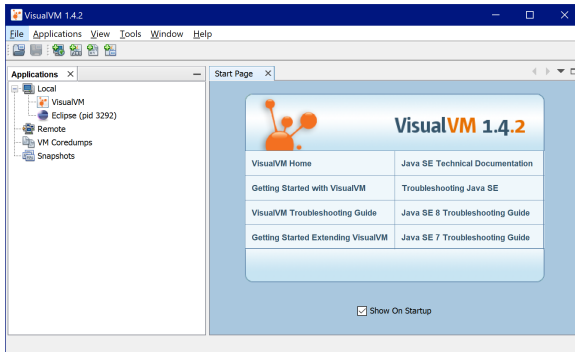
VisualVM 1.4.2

File Applications View Tools Window Help

Applications ✕

Local
VisualVM
Eclipse (pid 3292)
Remote
VM Coredumps
Snapshots

Start Page ✕

VisualVM 1.4.2

| VisualVM Home | Java SE Technical Documentation |
|---|---|
| Getting Started with VisualVM | Troubleshooting Java SE |
| VisualVM Troubleshooting Guide | Java SE 8 Troubleshooting Guide |
| Getting Started Extending VisualVM | Java SE 7 Troubleshooting Guide |

Show On Startup